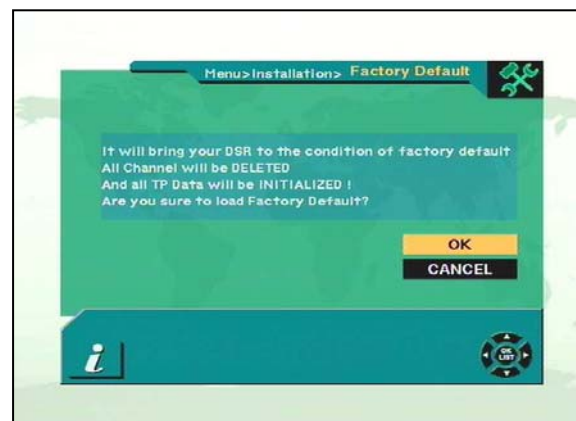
Menu>Installation> Factory Default

It will bring your DSR to the condition of factory default
All Channel will be DELETED
And all TP Data will be INITIALIZED !
Are you sure to load Factory Default?

OK
CANCEL

i

OK LIST